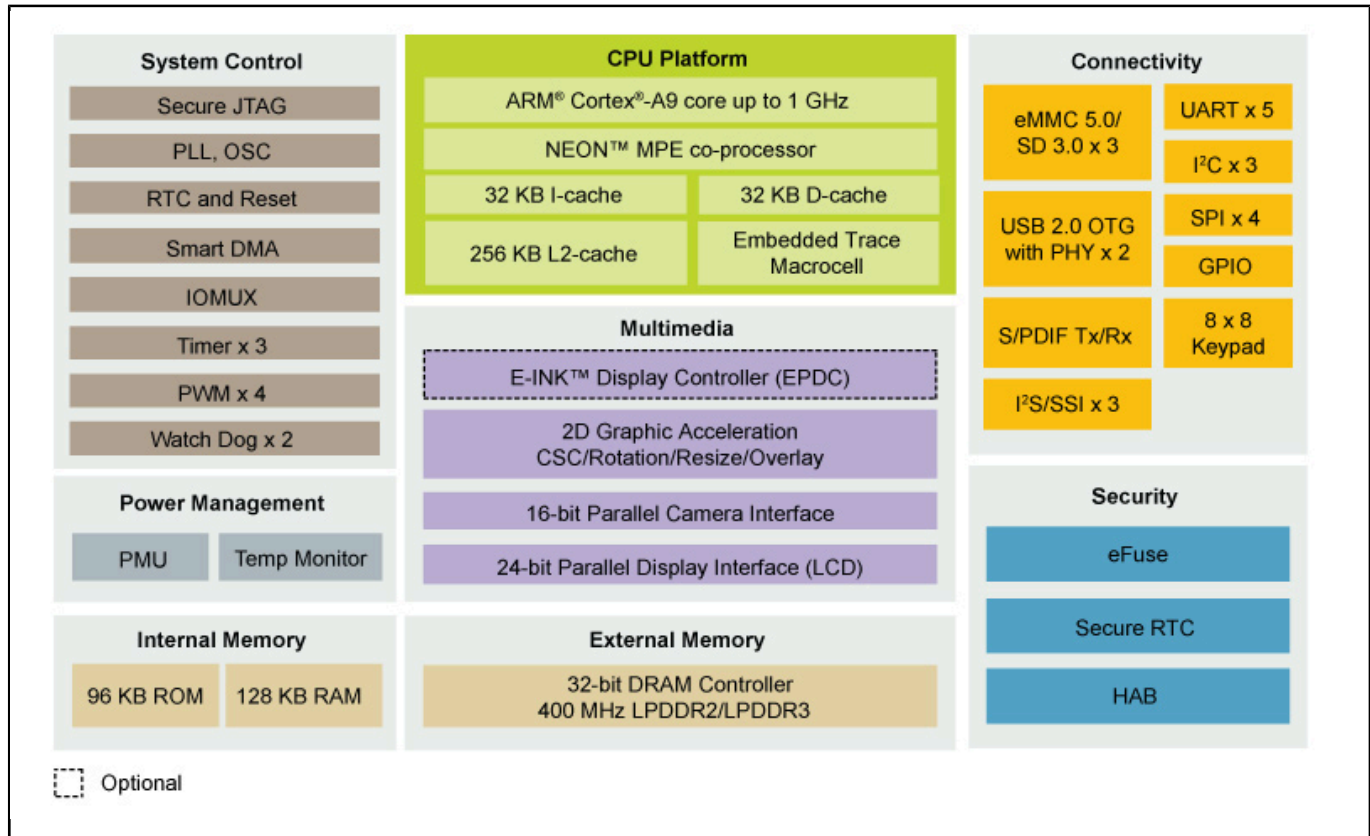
System Control

Secure JTAG

PLL, OSC

RTC and Reset

Smart DMA

IOMUX

Timer x 3

PWM x 4

Watch Dog x 2

CPU Platform

ARM® Cortex®-A9 core up to 1 GHz

NEON™ MPE co-processor

32 KB I-cache

32 KB D-cache

256 KB L2-cache

Embedded Trace Macrocell

Connectivity

eMMC 5.0/ SD 3.0 x 3

UART x 5

I$^2$C x 3

USB 2.0 OTG with PHY x 2

SPI x 4

GPIO

S/PDIF Tx/Rx

8 x 8 Keypad

I$^2$S/SSI x 3

Multimedia

E-INK™ Display Controller (EPDC)

2D Graphic Acceleration CSC/Rotation/Resize/Overlay

16-bit Parallel Camera Interface

24-bit Parallel Display Interface (LCD)

Power Management

PMU

Temp Monitor

Security

eFuse

Secure RTC

HAB

Internal Memory

96 KB ROM

128 KB RAM

External Memory

32-bit DRAM Controller 400 MHz LPDDR2/LPDDR3

Optional